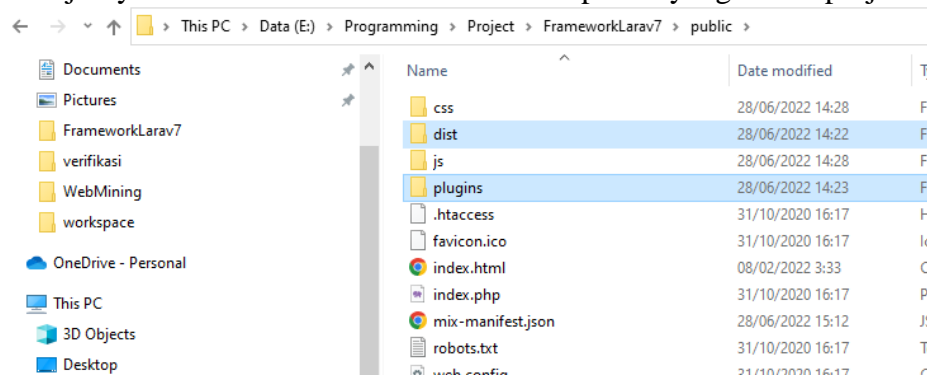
This PC > Data (E:) > Programming > Project > FrameworkLarav7 > public >

Documents
Pictures
FrameworkLarav7
verifikasi
WebMining
workspace
OneDrive - Personal
This PC
3D Objects
Desktop

| Name | Date modified | T |
|---|---|---|
| css | 28/06/2022 14:28 | F |
| dist | 28/06/2022 14:22 | F |
| js | 28/06/2022 14:28 | F |
| plugins | 28/06/2022 14:23 | F |
| .htaccess | 31/10/2020 16:17 | H |
| favicon.ico | 31/10/2020 16:17 | Ic |
| index.html | 08/02/2022 3:33 | C |
| index.php | 31/10/2020 16:17 | P |
| mix-manifest.json | 28/06/2022 15:12 | JS |
| robots.txt | 31/10/2020 16:17 | T |
| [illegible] | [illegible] | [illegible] |